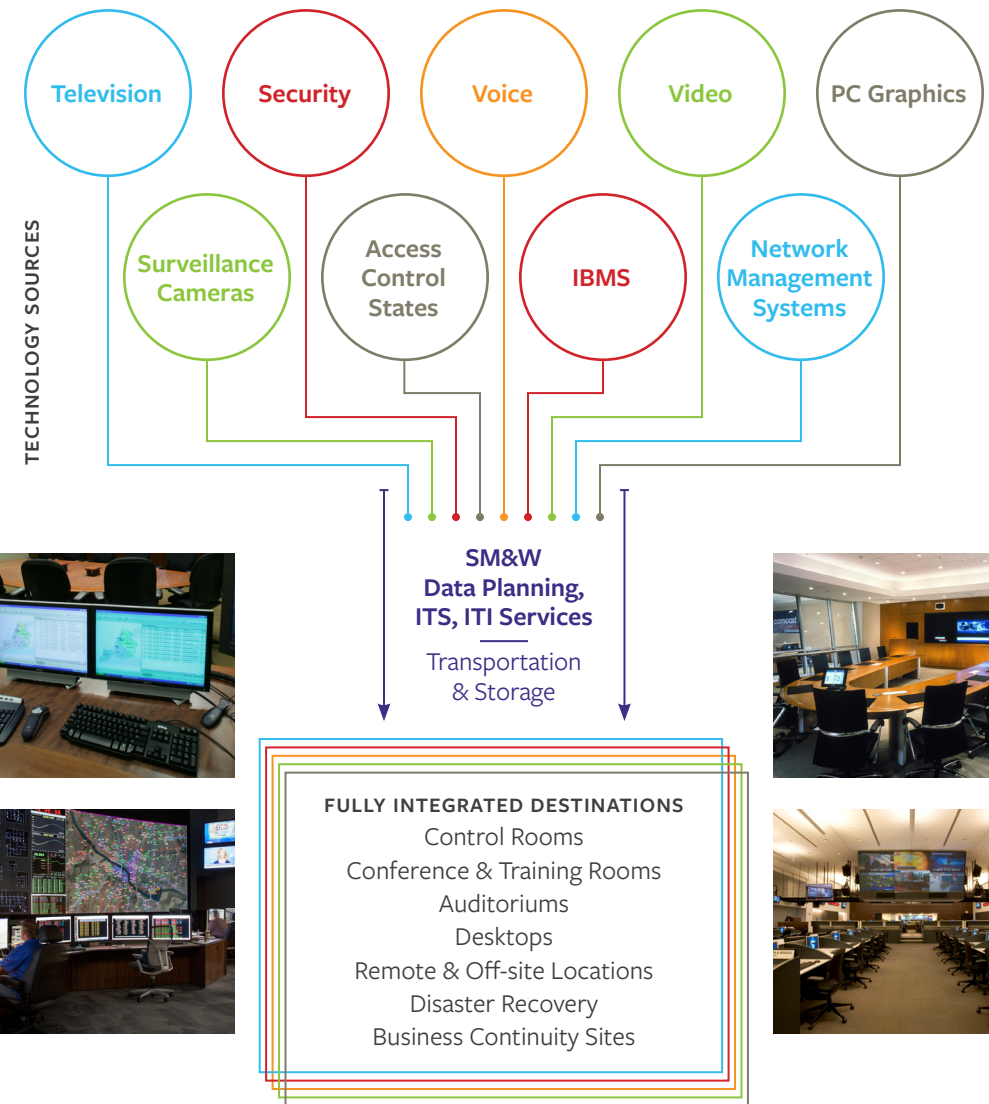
Television

Security

Voice

Video

PC Graphics

TECHNOLOGY SOURCES

Surveillance Cameras

Access Control States

IBMS

Network Management Systems

SM&W
Data Planning, ITS, ITI Services

Transportation & Storage

comcast

FULLY INTEGRATED DESTINATIONS
Control Rooms
Conference & Training Rooms
Auditoriums
Desktops
Remote & Off-site Locations
Disaster Recovery
Business Continuity Sites